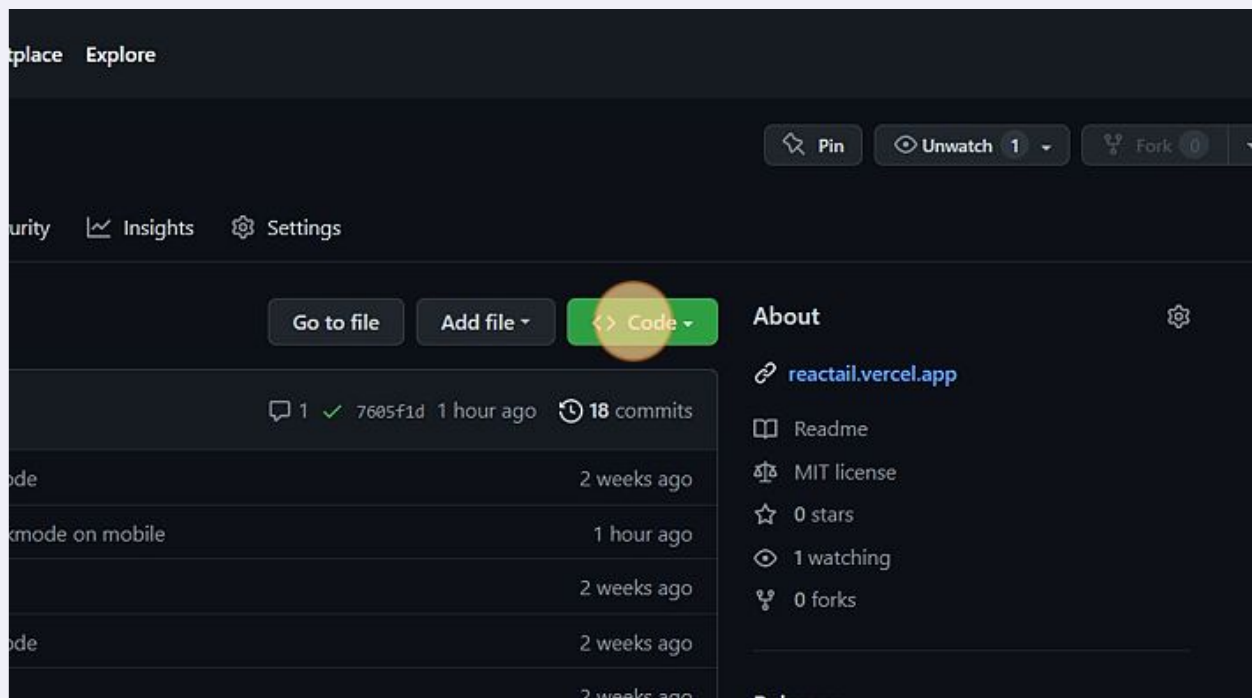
tplace Explore

Pin Unwatch 1 Fork 0

urity Insights Settings

Go to file Add file Code

About

reactail.vercel.app

Readme

MIT license

0 stars

1 watching

0 forks

1 7605f1d 1 hour ago 18 commits

ode 2 weeks ago

kmode on mobile 1 hour ago

2 weeks ago

ode 2 weeks ago

2 weeks ago